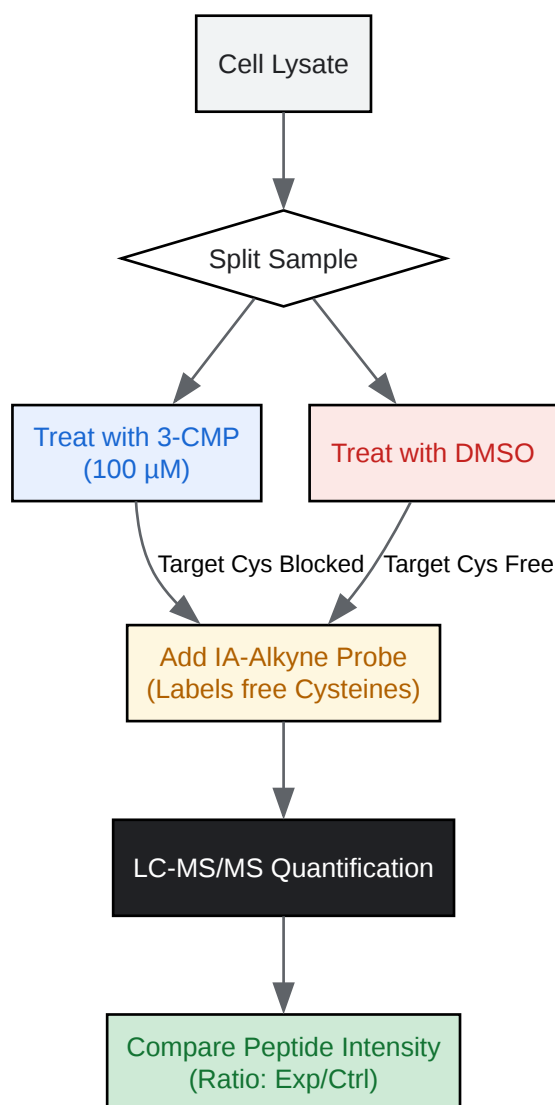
Cell Lysate

Split Sample

Treat with 3-CMP (100 μM)

Treat with DMSO

Target Cys Blocked

Target Cys Free

Add IA-Alkyne Probe (Labels free Cysteines)

LC-MS/MS Quantification

Compare Peptide Intensity (Ratio: Exp/Ctrl)